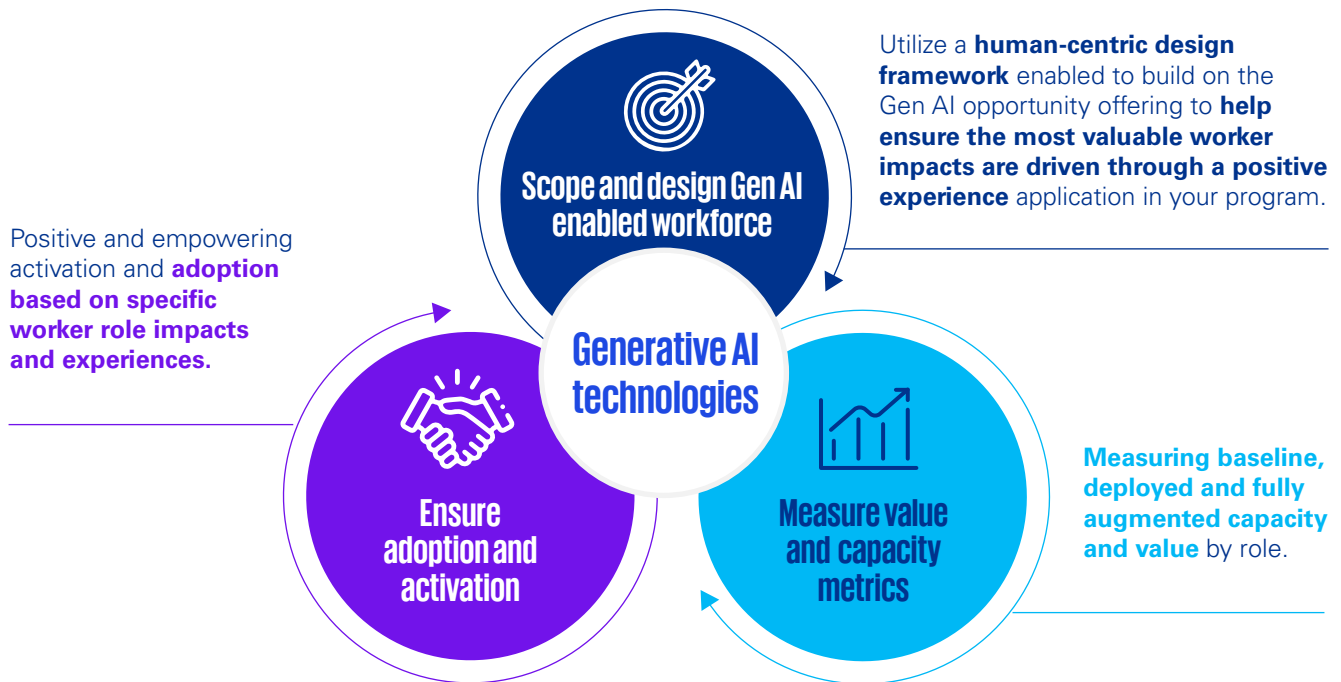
Utilize a **human-centric design framework** enabled to build on the Gen AI opportunity offering to **help ensure the most valuable worker impacts are driven through a positive experience** application in your program.

Scope and design Gen AI enabled workforce

Positive and empowering activation and **adoption based on specific worker role impacts and experiences.**

Generative AI technologies

Ensure adoption and activation

Measure value and capacity metrics

**Measuring baseline, deployed and fully augmented capacity and value** by role.